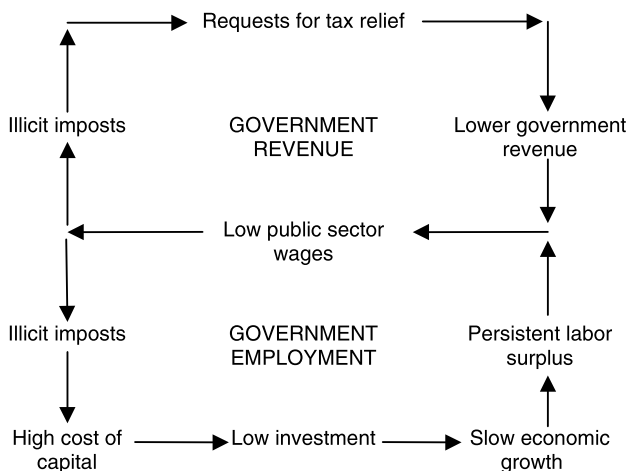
Requests for tax relief

Illicit imposts

GOVERNMENT REVENUE

Lower government revenue

Low public sector wages

Illicit imposts

GOVERNMENT EMPLOYMENT

Persistent labor surplus

High cost of capital

Low investment

Slow economic growth